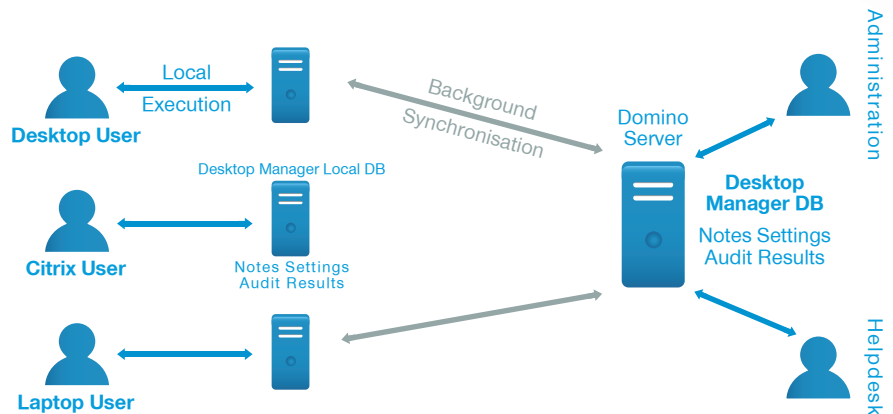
Local
Execution
Desktop User

Background
Synchronisation

Domino
Server

Administration

Desktop Manager Local DB

Citrix User

Notes Settings
Audit Results

Desktop
Manager DB
Notes Settings
Audit Results

Laptop User

Helpdesk